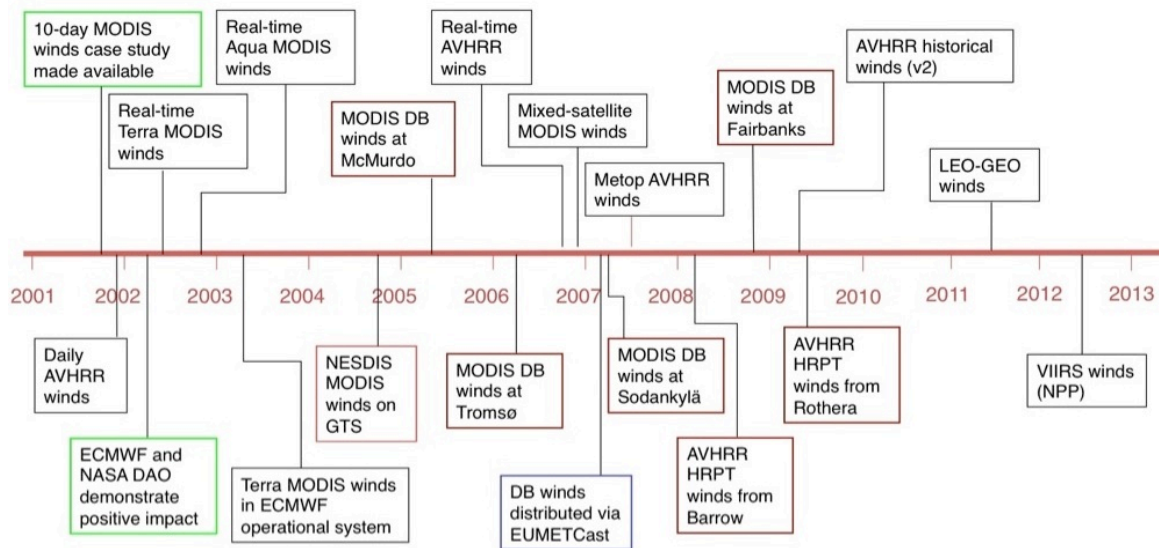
10-day MODIS winds case study made available

Real-time Terra MODIS winds

Real-time Aqua MODIS winds

MODIS DB winds at McMurdo

Real-time AVHRR winds

Mixed-satellite MODIS winds

Metop AVHRR winds

MODIS DB winds at Fairbanks

AVHRR historical winds (v2)

LEO-GEO winds

2001 2002 2003 2004 2005 2006 2007 2008 2009 2010 2011 2012 2013

Daily AVHRR winds

ECMWF and NASA DAO demonstrate positive impact

Terra MODIS winds in ECMWF operational system

NESDIS MODIS winds on GTS

MODIS DB winds at Tromsø

DB winds distributed via EUMETCast

MODIS DB winds at Sodankylä

AVHRR HRPT winds from Barrow

AVHRR HRPT winds from Rothera

VIIRS winds (NPP)